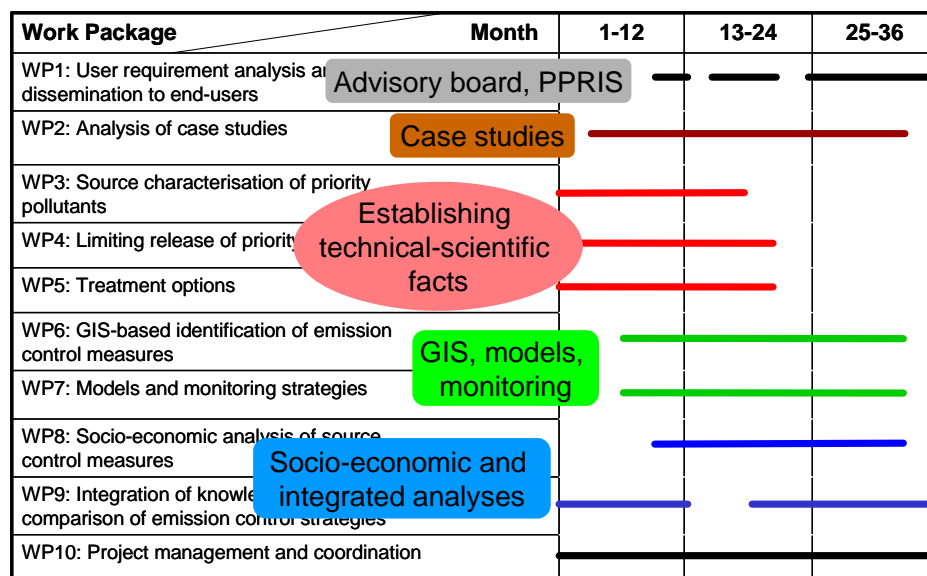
| Work Package Month | 1-12 | 13-24 | 25-36 |
|---|---|---|---|
| WP1: User requirement analysis a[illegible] dissemination to end-users | | | |
| WP2: Analysis of case studies | | | |
| WP3: Source characterisation of priority pollutants | | | |
| WP4: Limiting release of priority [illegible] | | | |
| WP5: Treatment options | | | |
| WP6: GIS-based identification of emission control measures | | | |
| WP7: Models and monitoring strategies | | | |
| WP8: Socio-economic analysis of source control measures | | | |
| WP9: Integration of knowle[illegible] comparison of emission control strategies | | | |
| WP10: Project management and coordination | | | |

Advisory board, PPRIS

Case studies

Establishing technical-scientific facts

GIS, models, monitoring

Socio-economic and integrated analyses